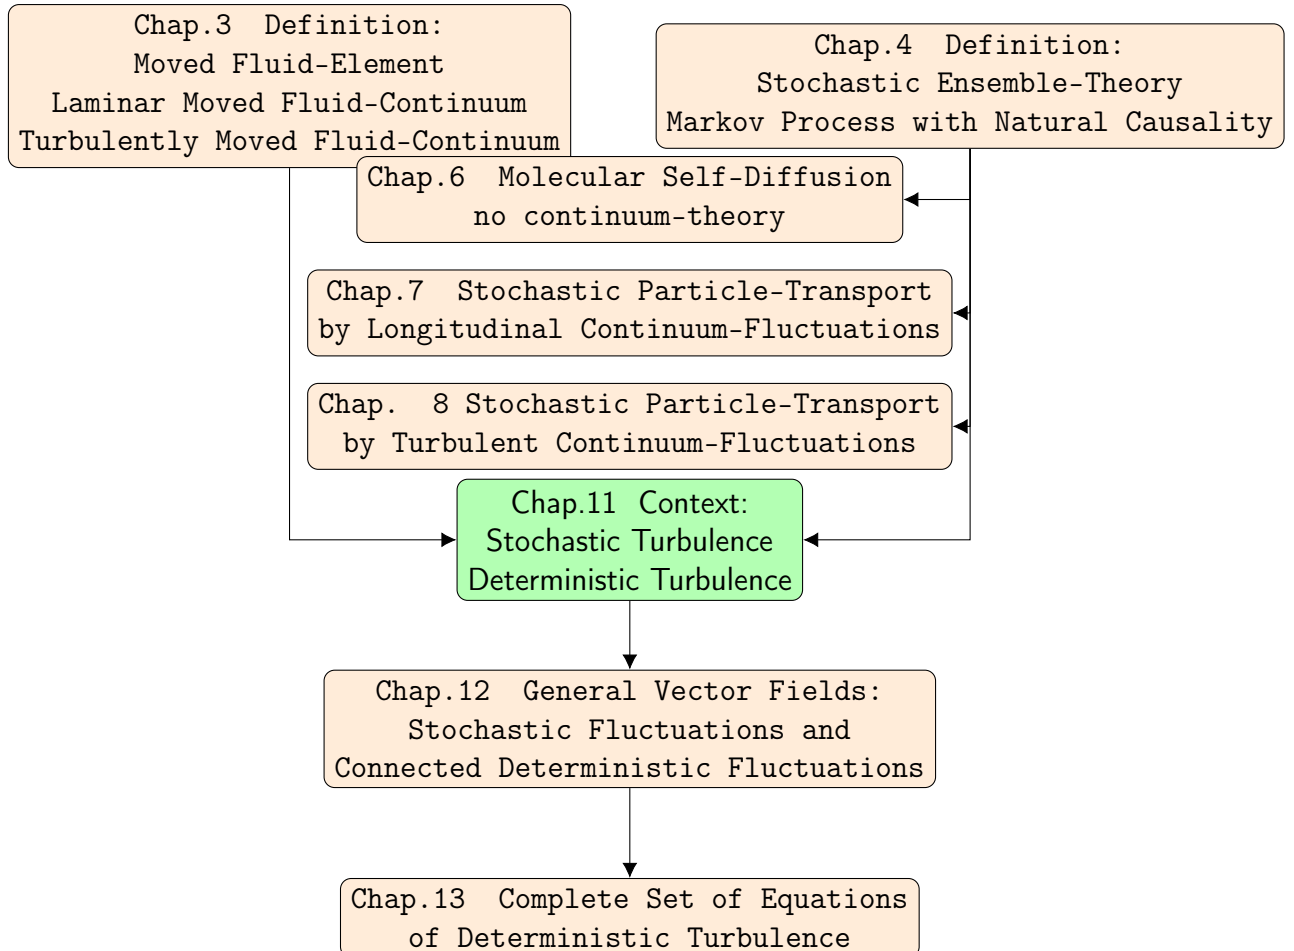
Chap.3 Definition:
Moved Fluid-Element
Laminar Moved Fluid-Continuum
Turbulently Moved Fluid-Continuum

Chap.4 Definition:
Stochastic Ensemble-Theory
Markov Process with Natural Causality

Chap.6 Molecular Self-Diffusion
no continuum-theory

Chap.7 Stochastic Particle-Transport
by Longitudinal Continuum-Fluctuations

Chap. 8 Stochastic Particle-Transport
by Turbulent Continuum-Fluctuations

Chap.11 Context:
Stochastic Turbulence
Deterministic Turbulence

Chap.12 General Vector Fields:
Stochastic Fluctuations and
Connected Deterministic Fluctuations

Chap.13 Complete Set of Equations
of Deterministic Turbulence